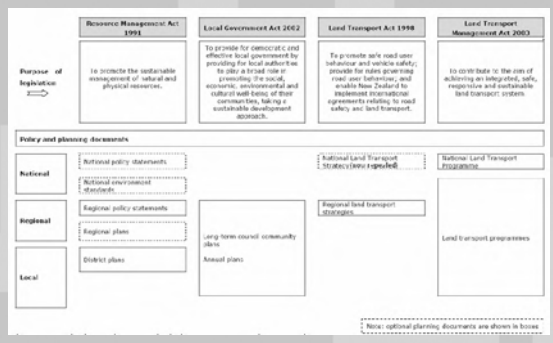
| | Resource Management Act 1991 | Local Government Act 2002 | Land Transport Act 1998 | Land Transport Management Act 2003 |
|---|---|---|---|---|
| Purpose of legislation | To promote the sustainable management of natural and physical resources. | To provide for democratic and effective local government by providing for local authorities to play a broad role in promoting the social, economic, environmental and cultural well-being of their communities, taking a sustainable development approach. | To promote safe road user behaviour and vehicle safety; provide for rules governing road user behaviour; and enable New Zealand to implement international agreements relating to road safety and land transport. | To contribute to the aim of achieving an integrated, safe, responsive and sustainable land transport system |

Policy and planning documents

| | | | | |
|---|---|---|---|---|
| National | National policy statements; National environment standards | | National Land Transport Strategy(now repealed) | National Land Transport Programme |
| Regional | Regional policy statements; Regional plans | Long-term council community plans | Regional land transport strategies | Land transport programmes |
| Local | District plans | Annual plans | | |

Note: optional planning documents are shown in boxes